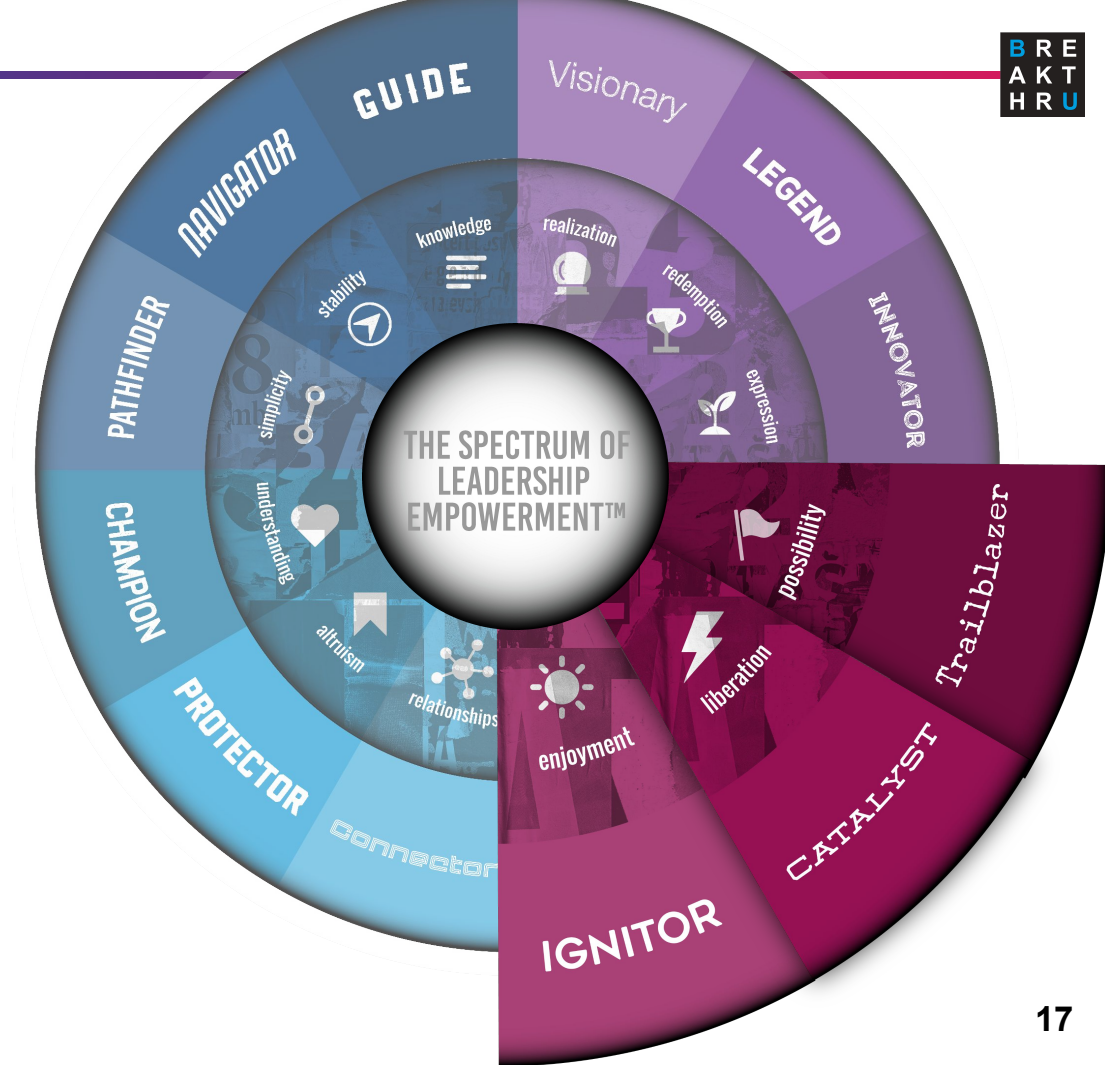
BRE
AKT
HRU

THE SPECTRUM OF LEADERSHIP EMPOWERMENT™

GUIDE
Visionary
LEGEND
INNOVATOR
Trailblazer
CATALYST
IGNITOR
Connector
PROTECTOR
CHAMPION
PATHFINDER
NAVIGATOR

knowledge
realization
redemption
expression
possibility
liberation
enjoyment
relationships
altruism
understanding
simplicity
stability

17